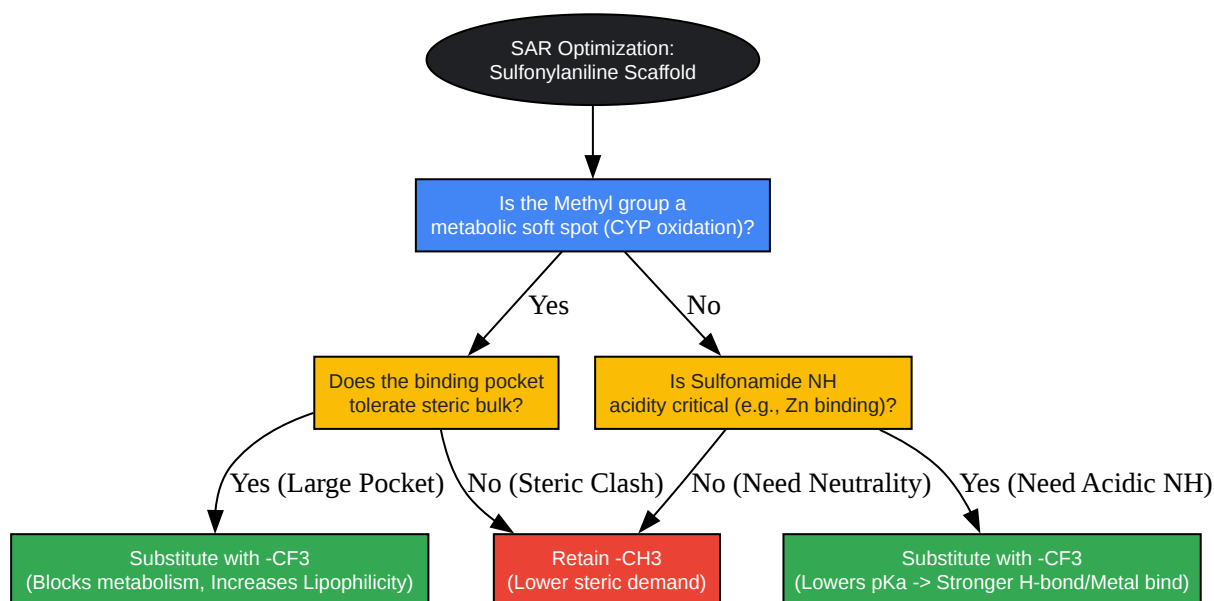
SAR Optimization:
Sulfonylaniline Scaffold

Is the Methyl group a metabolic soft spot (CYP oxidation)?

Yes

No

Does the binding pocket tolerate steric bulk?

Is Sulfonamide NH acidity critical (e.g., Zn binding)?

Yes (Large Pocket)

No (Steric Clash)

No (Need Neutrality)

Yes (Need Acidic NH)

Substitute with -CF3
(Blocks metabolism, Increases Lipophilicity)

Retain -CH3
(Lower steric demand)

Substitute with -CF3
(Lowers pKa -> Stronger H-bond/Metal bind)